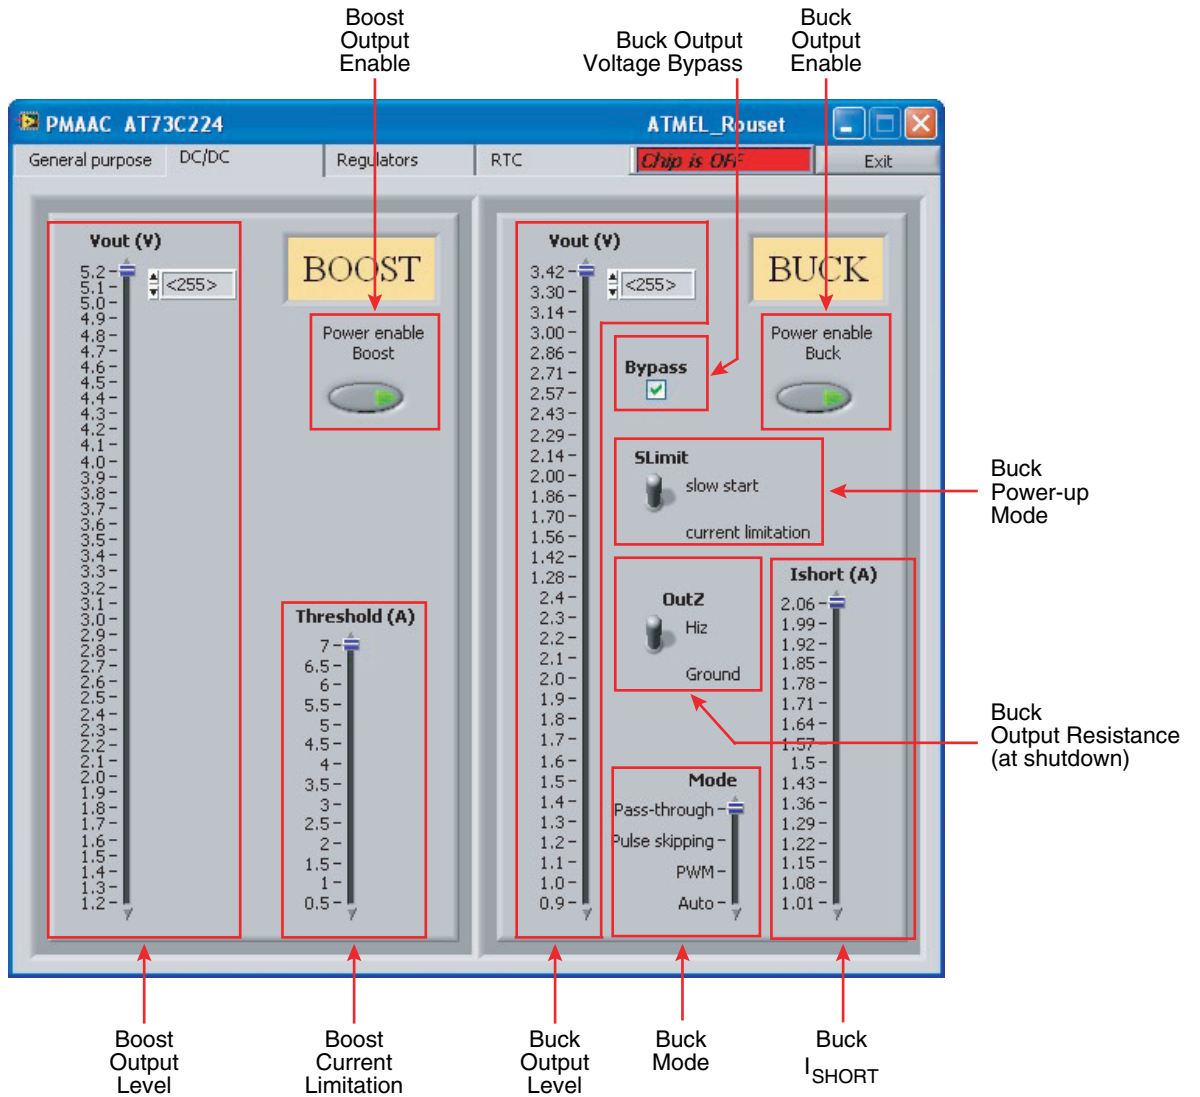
Boost Output Enable

Buck Output Voltage Bypass

Buck Output Enable

PMAAC AT73C224

ATMEL_Rouset

General purpose

DC/DC

Regulators

RTC

Chip is OFF

Exit

Vout (V)

5.2
5.1
5.0
4.9
4.8
4.7
4.6
4.5
4.4
4.3
4.2
4.1
4.0
3.9
3.8
3.7
3.6
3.5
3.4
3.3
3.2
3.1
3.0
2.9
2.8
2.7
2.6
2.5
2.4
2.3
2.2
2.1
2.0
1.9
1.8
1.7
1.6
1.5
1.4
1.3
1.2

<255>

BOOST

Power enable Boost

Threshold (A)

7
6.5
6
5.5
5
4.5
4
3.5
3
2.5
2
1.5
1
0.5

Vout (V)

3.42
3.30
3.14
3.00
2.86
2.71
2.57
2.43
2.29
2.14
2.00
1.86
1.70
1.56
1.42
1.28
2.4
2.3
2.2
2.1
2.0
1.9
1.8
1.7
1.6
1.5
1.4
1.3
1.2
1.1
1.0
0.9

<255>

Bypass

BUCK

Power enable Buck

SLimit

slow start

current limitation

OutZ

Hiz

Ground

Mode

Pass-through

Pulse skipping

PWM

Auto

Ishort (A)

2.06
1.99
1.92
1.85
1.78
1.71
1.64
1.57
1.5
1.43
1.36
1.29
1.22
1.15
1.08
1.01

Buck Power-up Mode

Buck Output Resistance (at shutdown)

Boost Output Level

Boost Current Limitation

Buck Output Level

Buck Mode

Buck $I_{SHORT}$